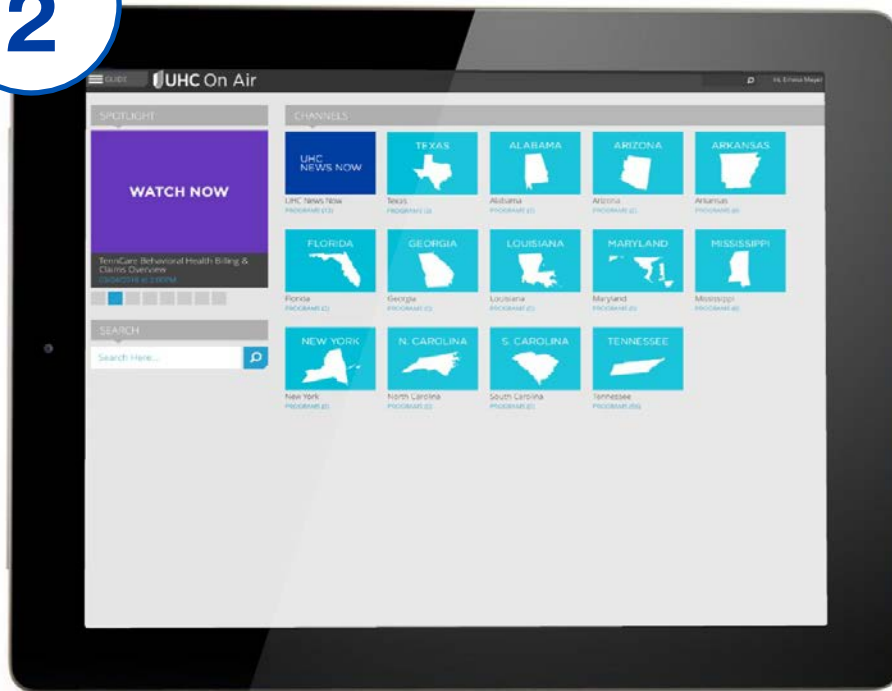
2

GUIDE UHC On Air

Hi, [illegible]

SPOTLIGHT

WATCH NOW

TennCare Behavioral Health Billing & Claims Overview
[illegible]

SEARCH

Search Here...

CHANNELS

UHC NEWS NOW
UHC News Now
PROGRAMS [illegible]

TEXAS
Texas
PROGRAMS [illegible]

ALABAMA
Alabama
PROGRAMS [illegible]

ARIZONA
Arizona
PROGRAMS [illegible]

ARKANSAS
Arkansas
PROGRAMS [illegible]

FLORIDA
Florida
PROGRAMS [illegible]

GEORGIA
Georgia
PROGRAMS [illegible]

LOUISIANA
Louisiana
PROGRAMS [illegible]

MARYLAND
Maryland
PROGRAMS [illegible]

MISSISSIPPI
Mississippi
PROGRAMS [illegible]

NEW YORK
New York
PROGRAMS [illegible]

N. CAROLINA
North Carolina
PROGRAMS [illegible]

S. CAROLINA
South Carolina
PROGRAMS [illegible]

TENNESSEE
Tennessee
PROGRAMS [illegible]